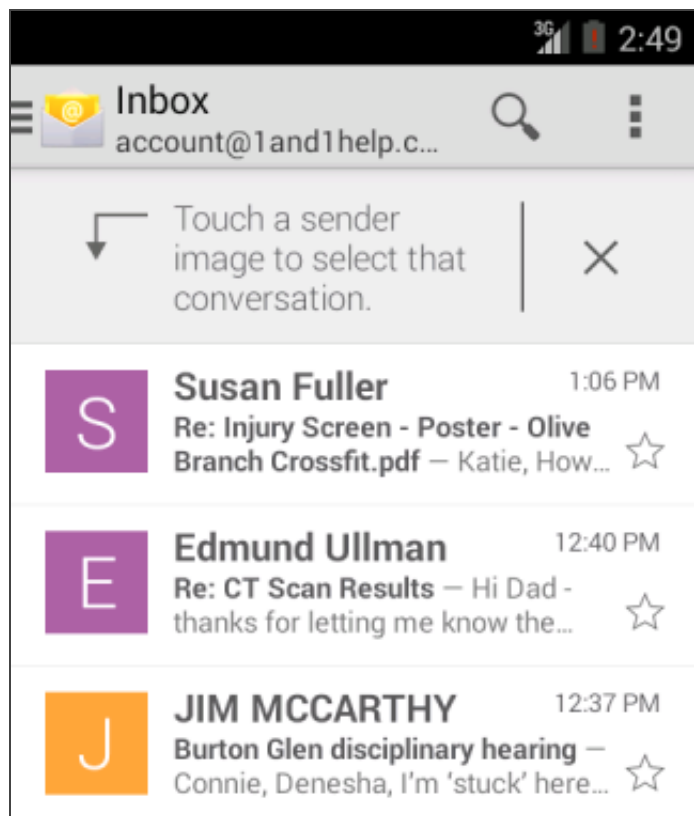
3G 2:49

Inbox
account@1and1help.c...

Touch a sender image to select that conversation.

S
Susan Fuller
1:06 PM
Re: Injury Screen - Poster - Olive Branch Crossfit.pdf — Katie, How...

E
Edmund Ullman
12:40 PM
Re: CT Scan Results — Hi Dad - thanks for letting me know the...

J
JIM MCCARTHY
12:37 PM
Burton Glen disciplinary hearing — Connie, Denesha, I'm 'stuck' here...